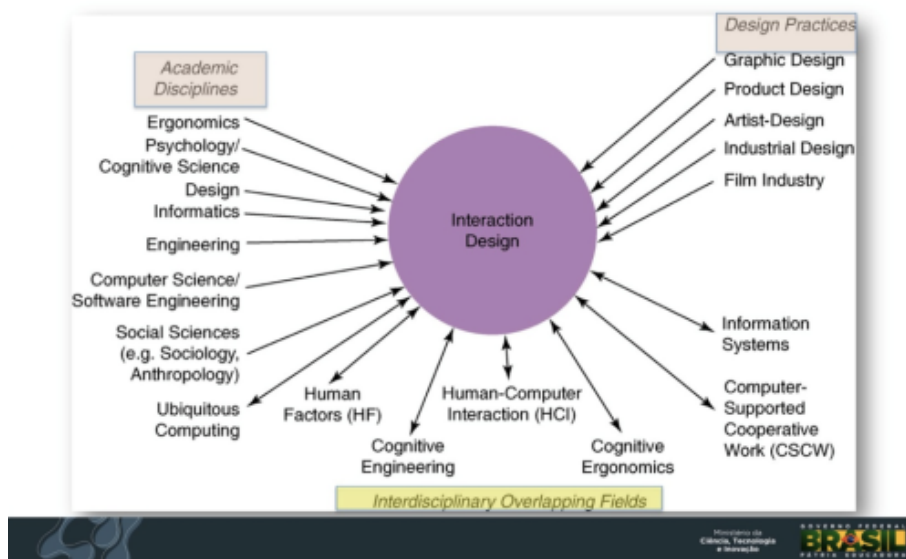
Academic Disciplines

Ergonomics
Psychology/ Cognitive Science
Design
Informatics
Engineering
Computer Science/ Software Engineering
Social Sciences (e.g. Sociology, Anthropology)
Ubiquitous Computing

Design Practices

Graphic Design
Product Design
Artist-Design
Industrial Design
Film Industry

Interaction Design

Information Systems
Computer-Supported Cooperative Work (CSCW)

Human Factors (HF)
Cognitive Engineering
Human-Computer Interaction (HCI)
Cognitive Ergonomics

Interdisciplinary Overlapping Fields

Ministério da Ciência, Tecnologia e Inovação
BRASIL
GOVERNO FEDERAL
PÁTRIA EDUCADORA